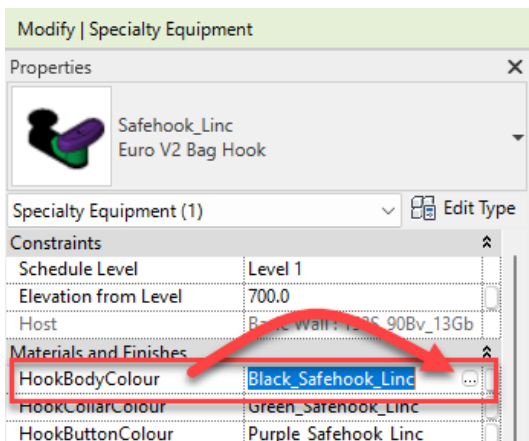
Modify | Specialty Equipment

Properties ×

Safehook_Linc
Euro V2 Bag Hook

Specialty Equipment (1) Edit Type

| Constraints | |
|---|---|
| Schedule Level | Level 1 |
| Elevation from Level | 700.0 |
| Host | Ba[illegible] Wall : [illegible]_90Bv_13Gb |
| Materials and Finishes | |
| HookBodyColour | Black_Safehook_Linc |
| HookCollarColour | Green_Safehook_Linc |
| HookButtonColour | Purple_Safehook_Linc |